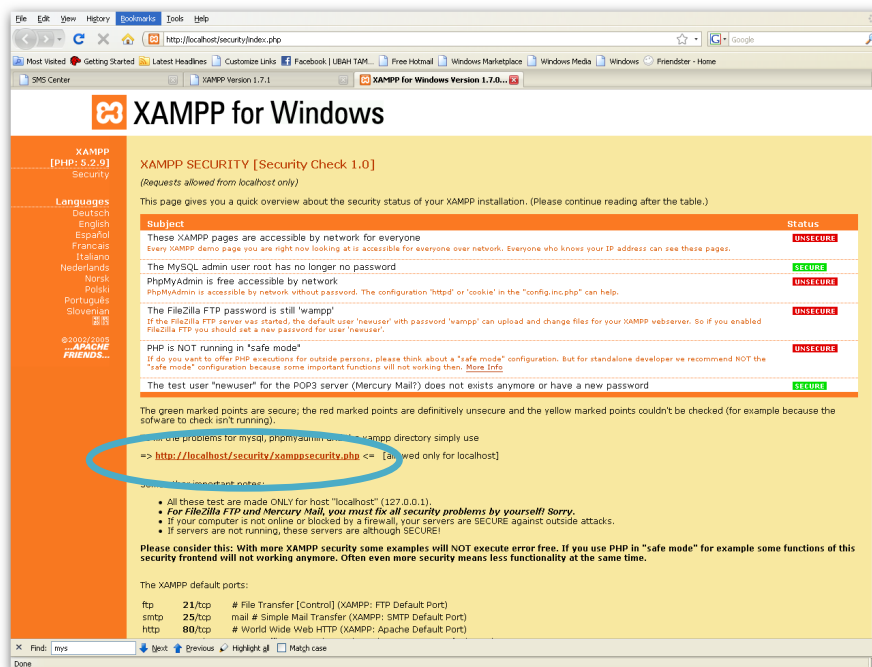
File Edit View History Bookmarks Tools Help

http://localhost/security/index.php

Google

Most Visited Getting Started Latest Headlines Customize Links Facebook | UBAH TAM... Free Hotmail Windows Marketplace Windows Media Windows Friendster - Home

SMS Center | XAMPP Version 1.7.1 | XAMPP for Windows Version 1.7.0...

XAMPP for Windows

XAMPP
[PHP: 5.2.9]
Security

Languages
Deutsch
English
Español
Francais
Italiano
Nederlands
Norsk
Polski
Português
Slovenian
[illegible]

©2002/2009
...APACHE FRIENDS...

XAMPP SECURITY [Security Check 1.0]

(Requests allowed from localhost only)

This page gives you a quick overview about the security status of your XAMPP installation. (Please continue reading after the table.)

| Subject | Status |
|---|---|
| These XAMPP pages are accessible by network for everyone<br>Every XAMPP demo page you are right now looking at is accessible for everyone over network. Everyone who knows your IP address can see these pages. | UNSECURE |
| The MySQL admin user root has no longer no password | SECURE |
| PhpMyAdmin is free accessible by network<br>PhpMyAdmin is accessible by network without password. The configuration 'httpd' or 'cookie' in the "config.inc.php" can help. | UNSECURE |
| The FileZilla FTP password is still 'wampp'<br>If the FileZilla FTP server was started, the default user 'newuser' with password 'wampp' can upload and change files for your XAMPP webserver. So if you enabled FileZilla FTP you should set a new password for user 'newuser'. | UNSECURE |
| PHP is NOT running in "safe mode"<br>If do you want to offer PHP executions for outside persons, please think about a "safe mode" configuration. But for standalone developer we recommend NOT the "safe mode" configuration because some important functions will not working then. More Info | UNSECURE |
| The test user "newuser" for the POP3 server (Mercury Mail?) does not exists anymore or have a new password | SECURE |

The green marked points are secure; the red marked points are definitively unsecure and the yellow marked points couldn't be checked (for example because the sofware to check isn't running).

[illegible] the problems for mysql, phpmyadmin and the xampp directory simply use

=> http://localhost/security/xamppsecurity.php <= [allowed only for localhost]

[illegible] important notes:

• All these test are made ONLY for host "localhost" (127.0.0.1).
• For FileZilla FTP and Mercury Mail, you must fix all security problems by yourself! Sorry.
• If your computer is not online or blocked by a firewall, your servers are SECURE against outside attacks.
• If servers are not running, these servers are although SECURE!

Please consider this: With more XAMPP security some examples will NOT execute error free. If you use PHP in "safe mode" for example some functions of this security frontend will not working anymore. Often even more security means less functionality at the same time.

The XAMPP default ports:

ftp 21/tcp # File Transfer [Control] (XAMPP: FTP Default Port)
smtp 25/tcp mail # Simple Mail Transfer (XAMPP: SMTP Default Port)
http 80/tcp # World Wide Web HTTP (XAMPP: Apache Default Port)

Find: mys Next Previous Highlight all Match case

Done